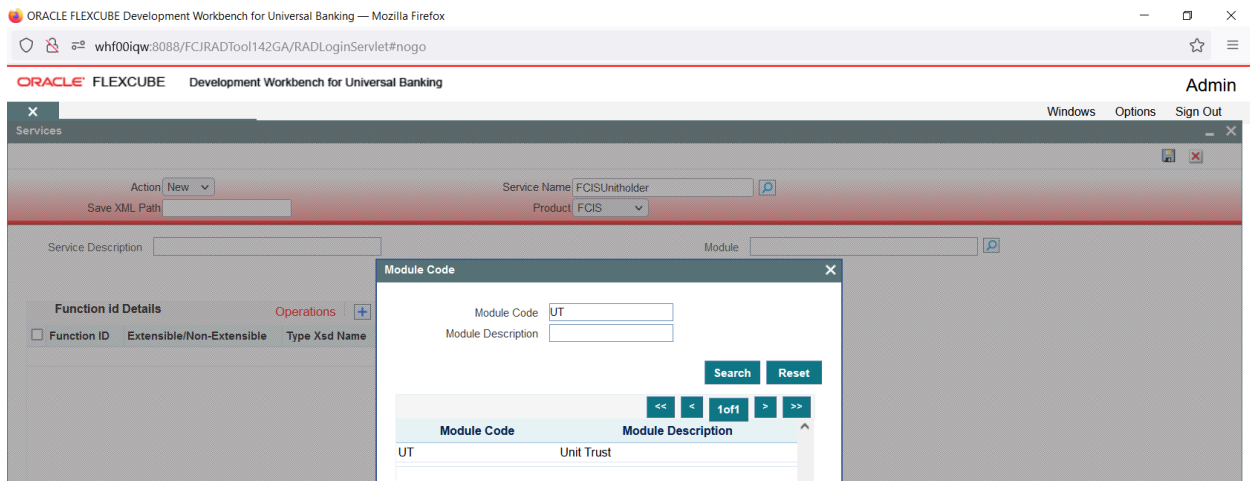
ORACLE FLEXCUBE Development Workbench for Universal Banking — Mozilla Firefox

whf00iqw:8088/FCJRADTool142GA/RADLoginServlet#nogo

ORACLE FLEXCUBE Development Workbench for Universal Banking

Admin

Windows Options Sign Out

Services

Action New

Save XML Path

Service Name FCISUnitholder

Product FCIS

Service Description

Module

Function id Details

Operations

Function ID Extensible/Non-Extensible Type Xsd Name

Module Code

Module Code UT

Module Description

Search Reset

<< < 1of1 > >>

| Module Code | Module Description |
|---|---|
| UT | Unit Trust |